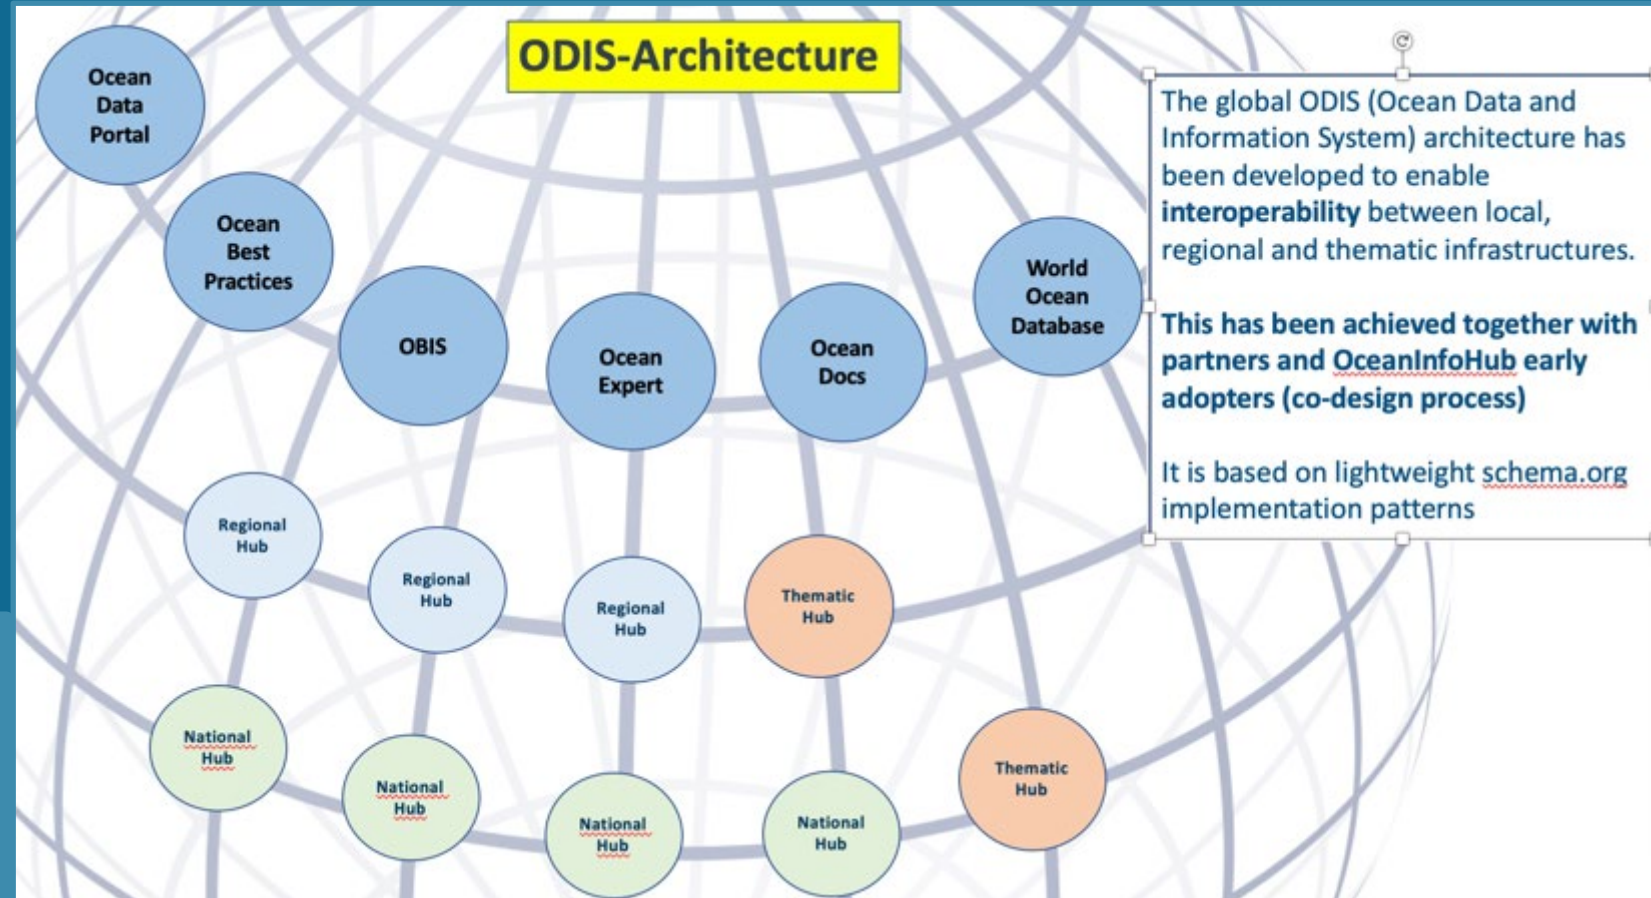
ODIS-Architecture

Ocean Data Portal

Ocean Best Practices

OBIS

Ocean Expert

Ocean Docs

World Ocean Database

Regional Hub

Regional Hub

Regional Hub

Thematic Hub

National Hub

National Hub

National Hub

National Hub

Thematic Hub

The global ODIS (Ocean Data and Information System) architecture has been developed to enable **interoperability** between local, regional and thematic infrastructures.

**This has been achieved together with partners and OceanInfoHub early adopters (co-design process)**

It is based on lightweight schema.org implementation patterns